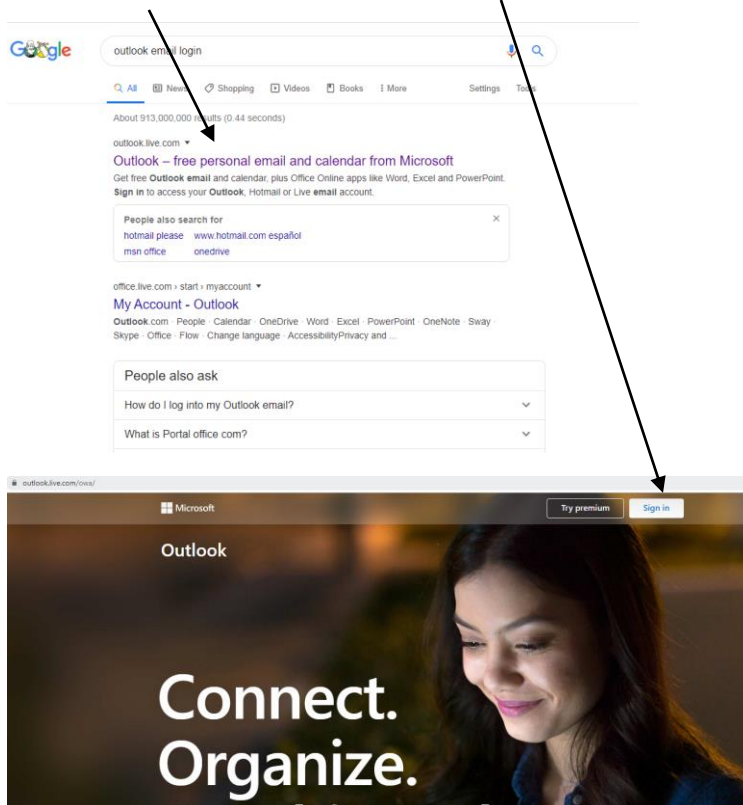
Google

outlook email login

All News Shopping Videos Books More Settings Tools

About 913,000,000 results (0.44 seconds)

outlook.live.com

Outlook – free personal email and calendar from Microsoft

Get free Outlook email and calendar, plus Office Online apps like Word, Excel and PowerPoint. Sign in to access your Outlook, Hotmail or Live email account.

People also search for

hotmail please www.hotmail.com español

msn office onedrive

office.live.com › start › myaccount

My Account - Outlook

Outlook.com · People · Calendar · OneDrive · Word · Excel · PowerPoint · OneNote · Sway · Skype · Office · Flow · Change language · AccessibilityPrivacy and ...

People also ask

How do I log into my Outlook email?

What is Portal office com?

outlook.live.com/owa/

Microsoft

Try premium Sign in

Outlook

Connect.

Organize.